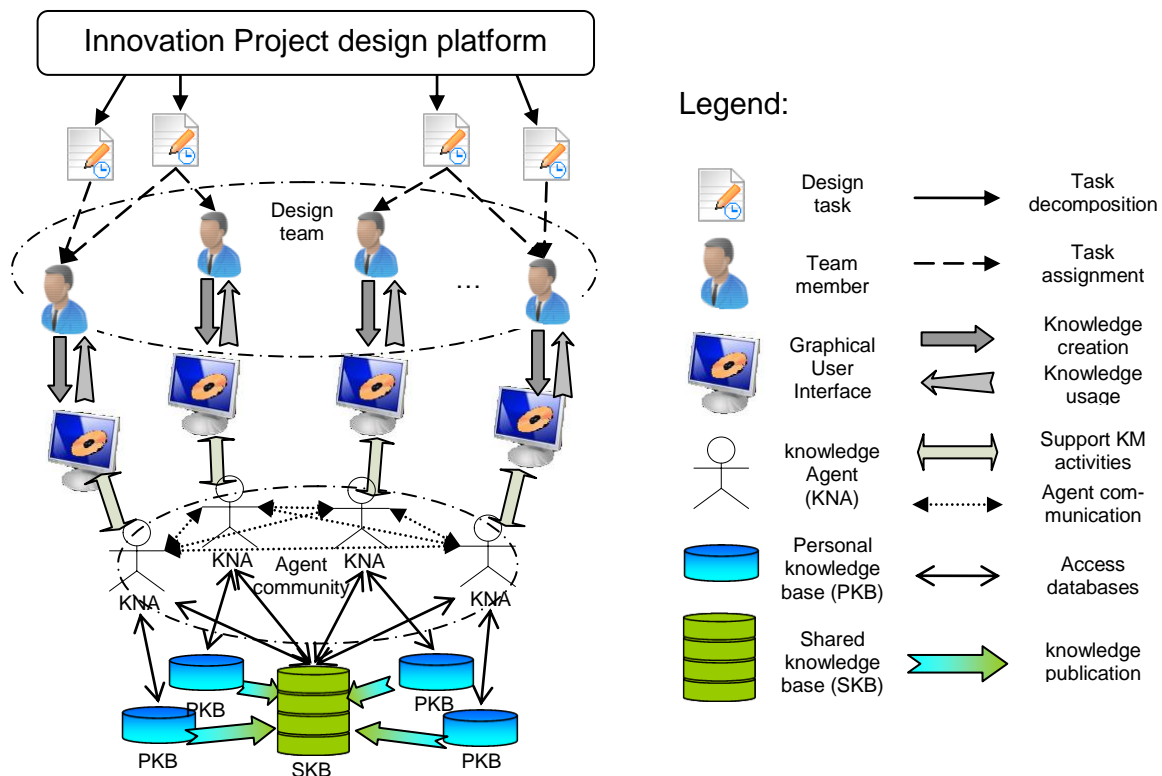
Innovation Project design platform

Design team

...

KNA

KNA

KNA

KNA

Agent community

PKB

PKB

PKB

PKB

SKB

Legend:

Design task

Task decomposition

Team member

Task assignment

Graphical User Interface

Knowledge creation

Knowledge usage

knowledge Agent (KNA)

Support KM activities

Agent communication

Personal knowledge base (PKB)

Access databases

Shared knowledge base (SKB)

knowledge publication